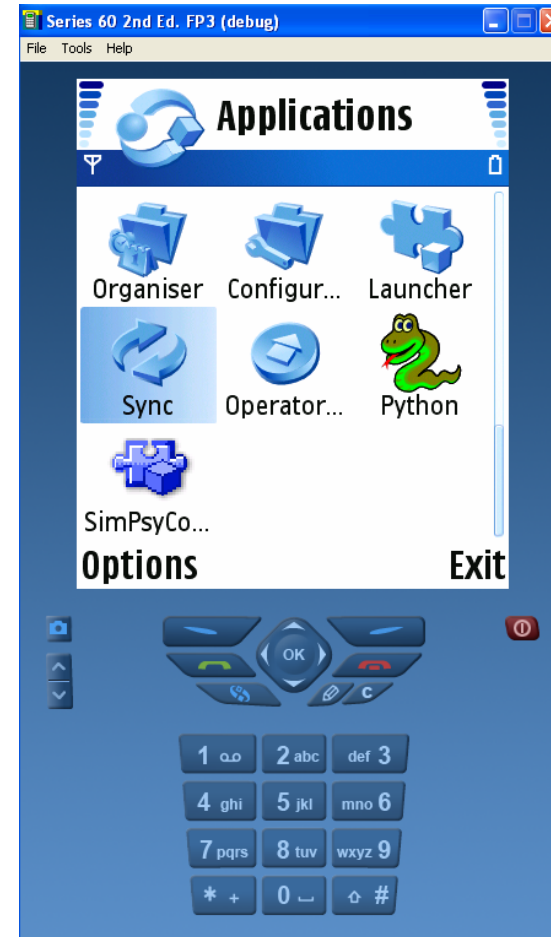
Series 60 2nd Ed. FP3 (debug)

File Tools Help

Applications

Organiser Configur... Launcher

Sync Operator... Python

SimPsyCo...

Options Exit

OK

C

1 2 abc def 3

4 ghi 5 jkl mno 6

7 pqrs 8 tuv wxyz 9

* + 0 #